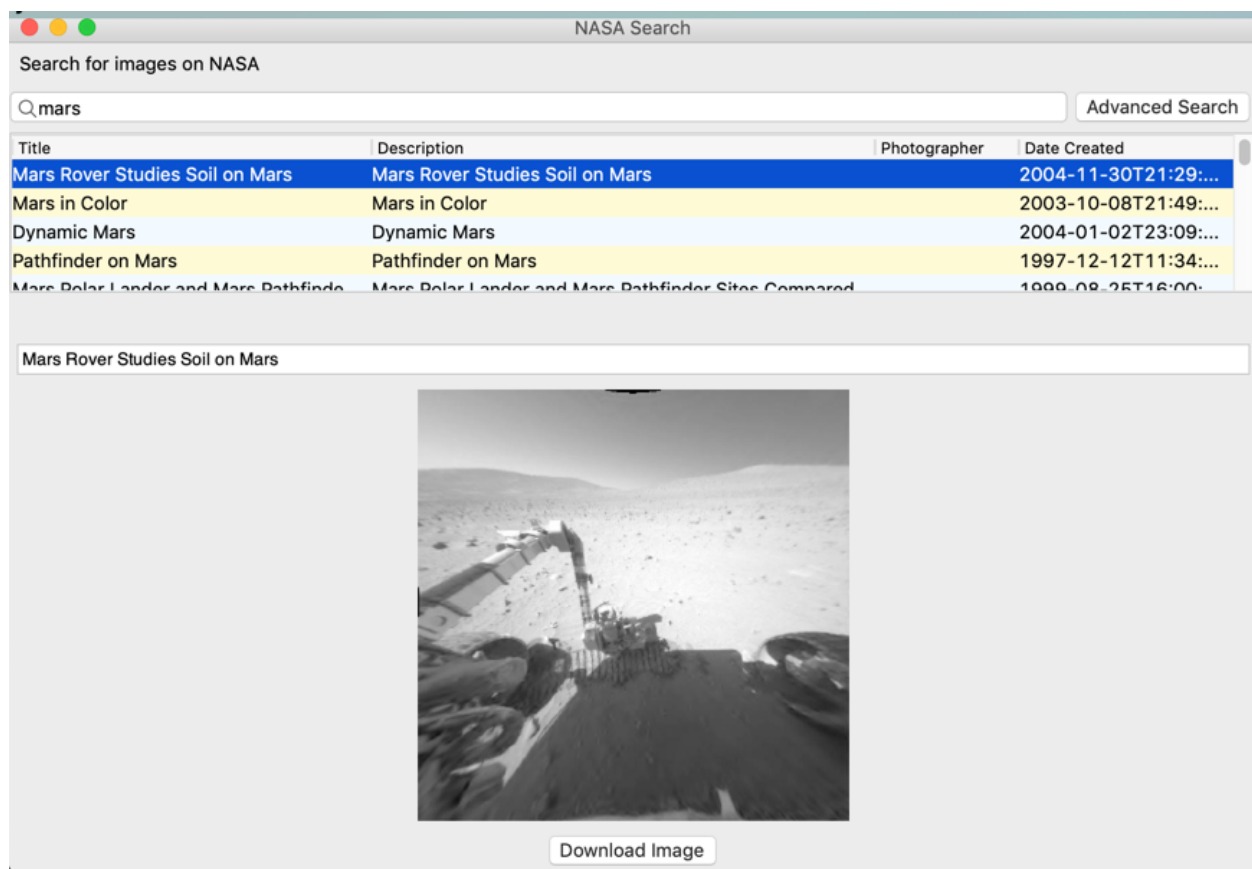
NASA Search

Search for images on NASA

mars

Advanced Search

| Title | Description | Photographer | Date Created |
|---|---|---|---|
| Mars Rover Studies Soil on Mars | Mars Rover Studies Soil on Mars | | 2004-11-30T21:29:... |
| Mars in Color | Mars in Color | | 2003-10-08T21:49:... |
| Dynamic Mars | Dynamic Mars | | 2004-01-02T23:09:... |
| Pathfinder on Mars | Pathfinder on Mars | | 1997-12-12T11:34:... |
| Mars Polar Lander and Mars Pathfinde | Mars Polar Lander and Mars Pathfinder Sites Compared | | 1999-08-25T16:00:... |

Mars Rover Studies Soil on Mars

Download Image